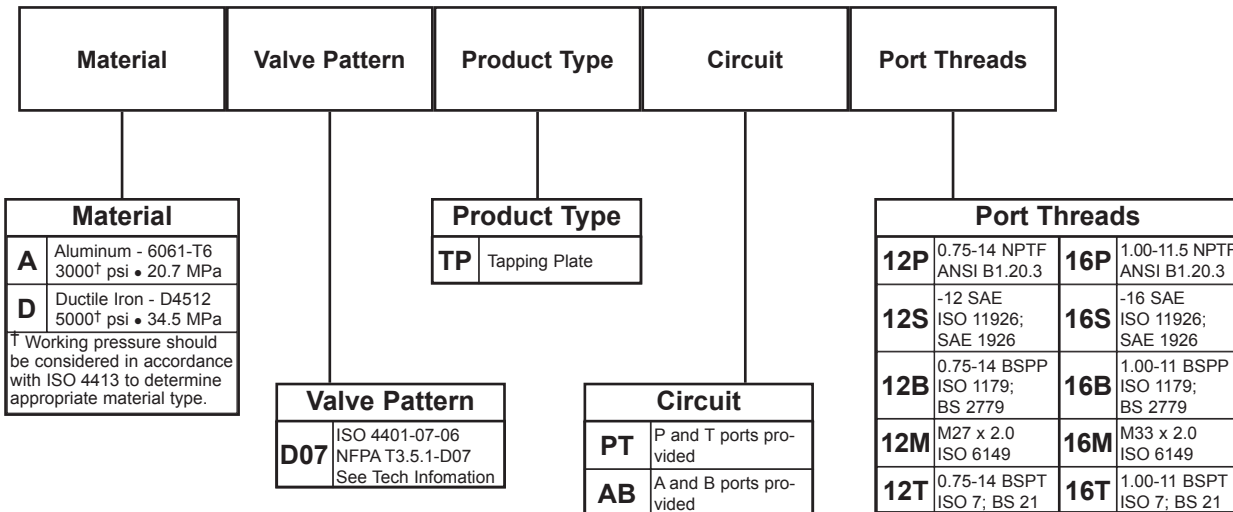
Material | Valve Pattern | Product Type | Circuit | Port Threads

**Material**

| | |
|---|---|
| A | Aluminum - 6061-T6 3000† psi • 20.7 MPa |
| D | Ductile Iron - D4512 5000† psi • 34.5 MPa |

† Working pressure should be considered in accordance with ISO 4413 to determine appropriate material type.

**Valve Pattern**

| | |
|---|---|
| D07 | ISO 4401-07-06 NFPA T3.5.1-D07 See Tech Infomation |

**Product Type**

| | |
|---|---|
| TP | Tapping Plate |

**Circuit**

| | |
|---|---|
| PT | P and T ports provided |
| AB | A and B ports provided |

**Port Threads**

| | | | |
|---|---|---|---|
| 12P | 0.75-14 NPTF ANSI B1.20.3 | 16P | 1.00-11.5 NPTF ANSI B1.20.3 |
| 12S | -12 SAE ISO 11926; SAE 1926 | 16S | -16 SAE ISO 11926; SAE 1926 |
| 12B | 0.75-14 BSPP ISO 1179; BS 2779 | 16B | 1.00-11 BSPP ISO 1179; BS 2779 |
| 12M | M27 x 2.0 ISO 6149 | 16M | M33 x 2.0 ISO 6149 |
| 12T | 0.75-14 BSPT ISO 7; BS 21 | 16T | 1.00-11 BSPT ISO 7; BS 21 |